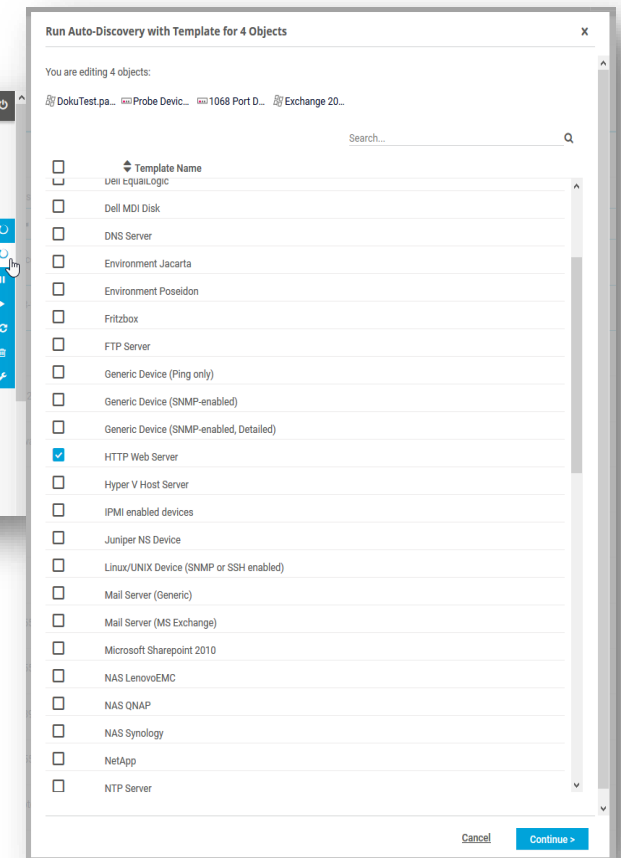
Run Auto-Discovery with Template for 4 Objects

×

You are editing 4 objects:

DokuTest.pa... Probe Devic... 1068 Port D... Exchange 20...

Search...

| | Template Name |
|---|---|
| ☐ | Dell EqualLogic |
| ☐ | Dell MDI Disk |
| ☐ | DNS Server |
| ☐ | Environment Jacarta |
| ☐ | Environment Poseidon |
| ☐ | Fritzbox |
| ☐ | FTP Server |
| ☐ | Generic Device (Ping only) |
| ☐ | Generic Device (SNMP-enabled) |
| ☐ | Generic Device (SNMP-enabled, Detailed) |
| ☑ | HTTP Web Server |
| ☐ | Hyper V Host Server |
| ☐ | IPMI enabled devices |
| ☐ | Juniper NS Device |
| ☐ | Linux/UNIX Device (SNMP or SSH enabled) |
| ☐ | Mail Server (Generic) |
| ☐ | Mail Server (MS Exchange) |
| ☐ | Microsoft Sharepoint 2010 |
| ☐ | NAS LenovoEMC |
| ☐ | NAS QNAP |
| ☐ | NAS Synology |
| ☐ | NetApp |
| ☐ | NTP Server |

Cancel

Continue >